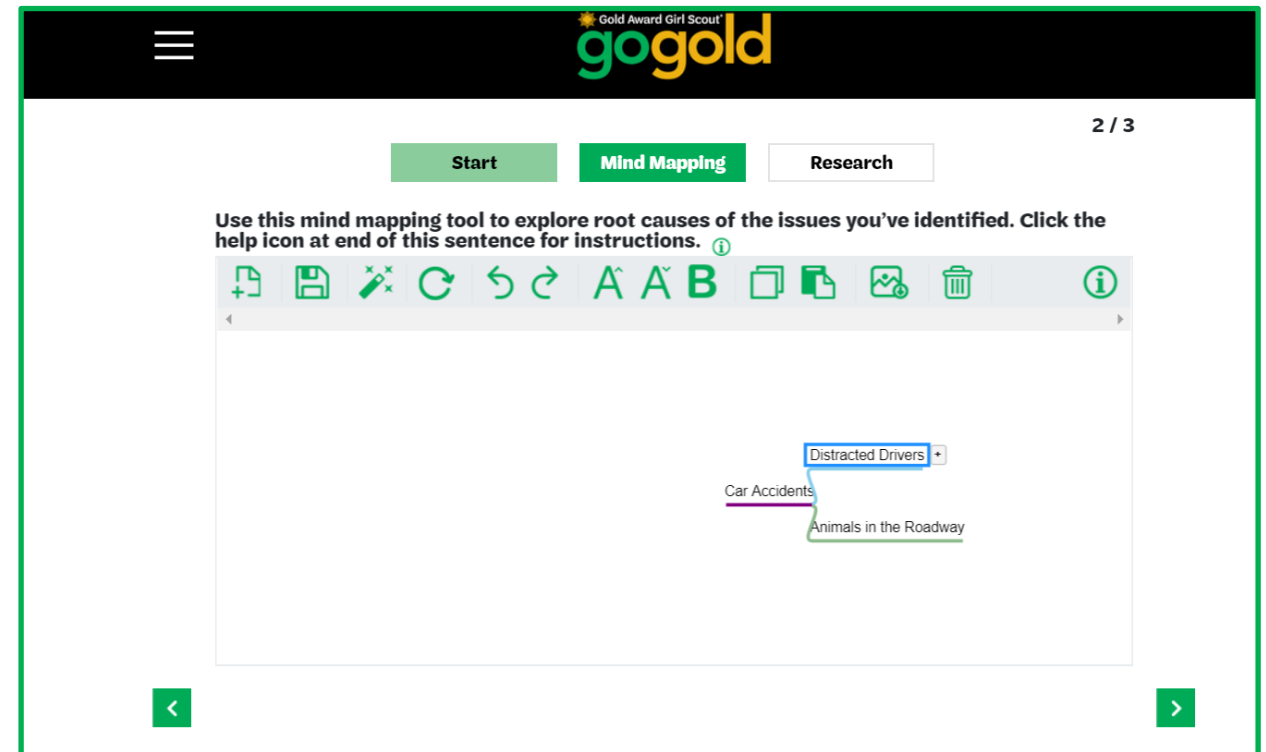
Gold Award Girl Scout
gogold

2 / 3

Start
Mind Mapping
Research

Use this mind mapping tool to explore root causes of the issues you've identified. Click the help icon at end of this sentence for instructions.

B

Distracted Drivers
Car Accidents
Animals in the Roadway